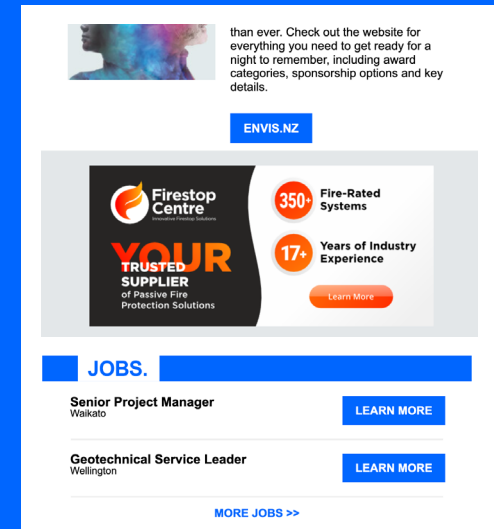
than ever. Check out the website for everything you need to get ready for a night to remember, including award categories, sponsorship options and key details.

ENVIS.NZ

Firestop Centre
Innovative Firestop Solutions

YOUR TRUSTED SUPPLIER of Passive Fire Protection Solutions

350+ Fire-Rated Systems

17+ Years of Industry Experience

Learn More

JOBS.

Senior Project Manager
Waikato

LEARN MORE

Geotechnical Service Leader
Wellington

LEARN MORE

MORE JOBS >>